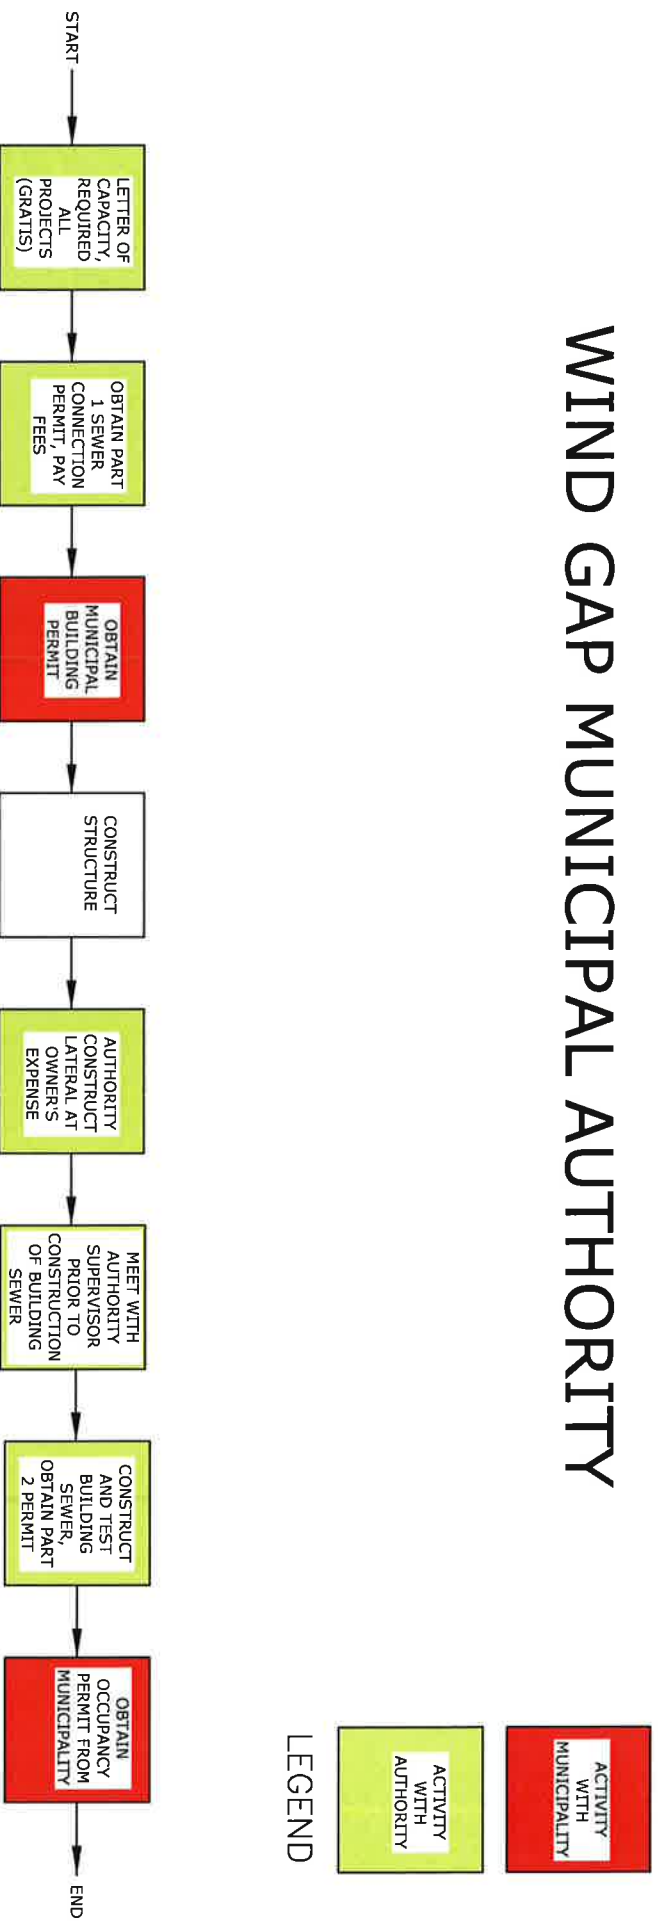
WIND GAP MUNICIPAL AUTHORITY

START

LETTER OF CAPACITY, REQUIRED ALL PROJECTS (GRATIS)

OBTAIN PART 1 SEWER CONNECTION PERMIT, PAY FEES

OBTAIN MUNICIPAL BUILDING PERMIT

CONSTRUCT STRUCTURE

AUTHORITY CONSTRUCT LATERAL AT OWNER'S EXPENSE

MEET WITH AUTHORITY SUPERVISOR PRIOR TO CONSTRUCTION OF BUILDING SEWER

CONSTRUCT AND TEST BUILDING SEWER, OBTAIN PART 2 PERMIT

OBTAIN OCCUPANCY PERMIT FROM MUNICIPALITY

END

LEGEND

ACTIVITY WITH MUNICIPALITY

ACTIVITY WITH AUTHORITY